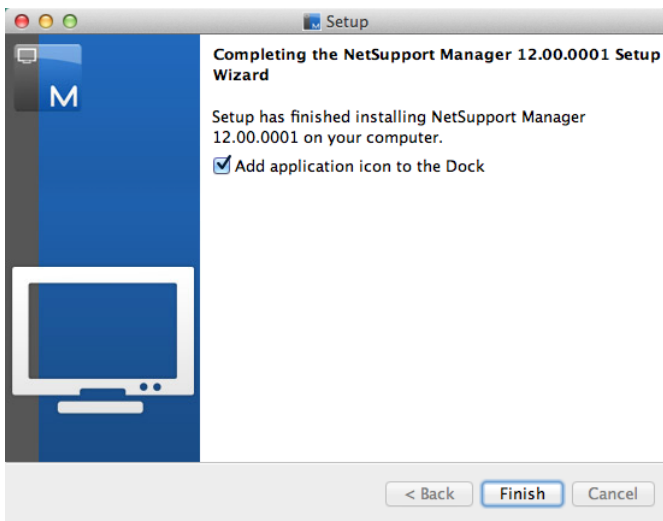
Setup

M

Completing the NetSupport Manager 12.00.0001 Setup Wizard

Setup has finished installing NetSupport Manager 12.00.0001 on your computer.

Add application icon to the Dock

< Back
Finish
Cancel